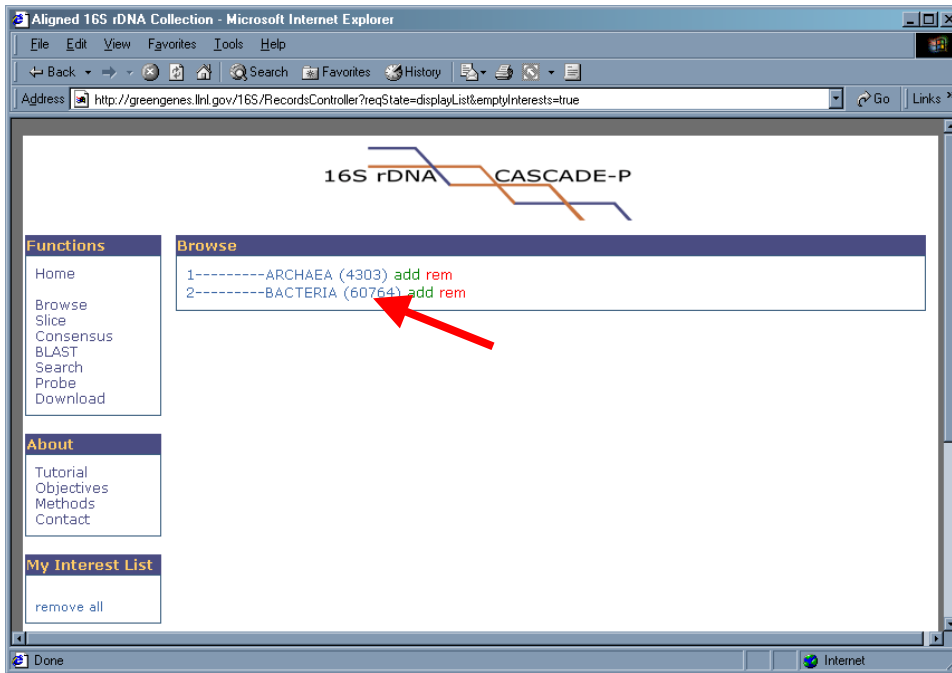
Aligned 16S rDNA Collection - Microsoft Internet Explorer

File Edit View Favorites Tools Help

Back Search Favorites History

Address http://greengenes.llnl.gov/16S/RecordsController?reqState=displayList&emptyInterests=true

Go Links

16S rDNA CASCADE-P

Functions

Home

Browse
Slice
Consensus
BLAST
Search
Probe
Download

About

Tutorial
Objectives
Methods
Contact

My Interest List

remove all

Browse

1---------ARCHAEA (4303) add rem
2---------BACTERIA (60764) add rem

Done

Internet